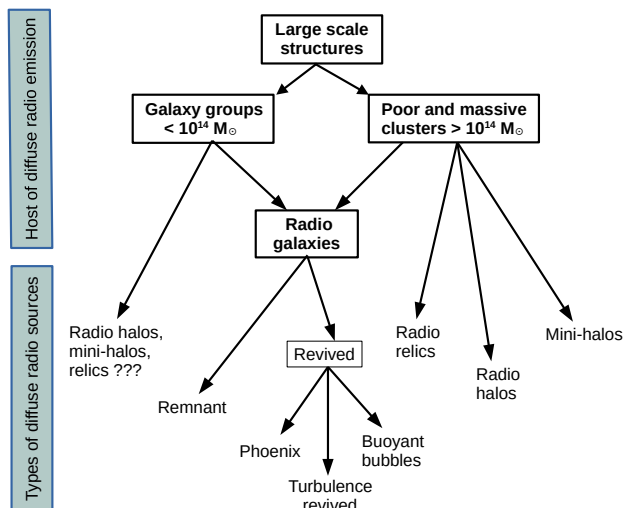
Host of diffuse radio emission

Types of diffuse radio sources

Large scale structures

Galaxy groups $< 10^{14}$ M$_{\odot}$

Poor and massive clusters $> 10^{14}$ M$_{\odot}$

Radio galaxies

Radio halos, mini-halos, relics ???

Remnant

Revived

Phoenix

Turbulence revived

Buoyant bubbles

Radio relics

Radio halos

Mini-halos